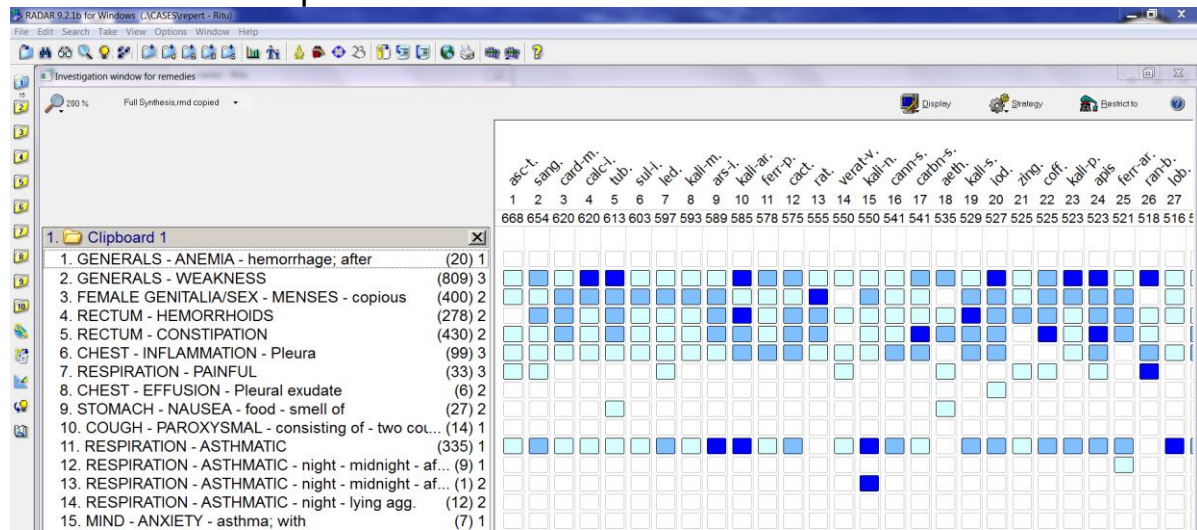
RADAR 9.2.1b for Windows (..\CASES\repert - Ritu)

File Edit Search Take View Options Window Help

Investigation window for remedies

200 %

Full Synthesis.rmd copied

Display

Strategy

Restrict to

asc-t. sang. card-m. calc-i. tub. sul-i. led. kali-m. ars-i. kali-ar. ferr-p. cact. rat. verat-v. kali-n. cann-s. carbn-s. aeth. kali-s. iod. zing. coff. kali-p. apis ferr-ar. ran-b. lob.

1 2 3 4 5 6 7 8 9 10 11 12 13 14 15 16 17 18 19 20 21 22 23 24 25 26 27

668 654 620 620 613 603 597 593 589 585 578 575 555 550 550 541 541 535 529 527 525 525 523 523 521 518 516 5

1. Clipboard 1

1. GENERALS - ANEMIA - hemorrhage; after (20) 1
2. GENERALS - WEAKNESS (809) 3
3. FEMALE GENITALIA/SEX - MENSES - copious (400) 2
4. RECTUM - HEMORRHOIDS (278) 2
5. RECTUM - CONSTIPATION (430) 2
6. CHEST - INFLAMMATION - Pleura (99) 3
7. RESPIRATION - PAINFUL (33) 3
8. CHEST - EFFUSION - Pleural exudate (6) 2
9. STOMACH - NAUSEA - food - smell of (27) 2
10. COUGH - PAROXYSMAL - consisting of - two co... (14) 1
11. RESPIRATION - ASTHMATIC (335) 1
12. RESPIRATION - ASTHMATIC - night - midnight - af... (9) 1
13. RESPIRATION - ASTHMATIC - night - midnight - af... (1) 2
14. RESPIRATION - ASTHMATIC - night - lying agg. (12) 2
15. MIND - ANXIETY - asthma; with (7) 1